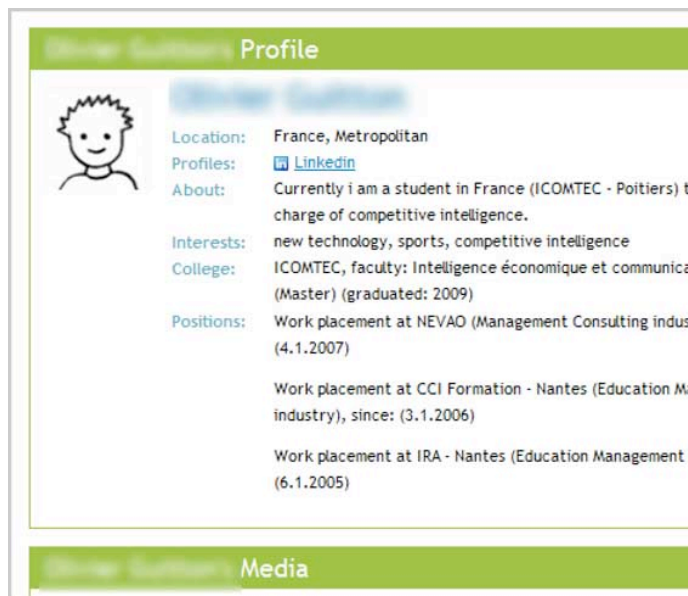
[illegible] Profile

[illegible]

Location: France, Metropolitan

Profiles: Linkedin

About: Currently i am a student in France (ICOMTEC - Poitiers) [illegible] charge of competitive intelligence.

Interests: new technology, sports, competitive intelligence

College: ICOMTEC, faculty: Intelligence économique et communica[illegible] (Master) (graduated: 2009)

Positions: Work placement at NEVAO (Management Consulting indus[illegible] (4.1.2007)

Work placement at CCI Formation - Nantes (Education M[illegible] industry), since: (3.1.2006)

Work placement at IRA - Nantes (Education Management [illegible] (6.1.2005)

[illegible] Media